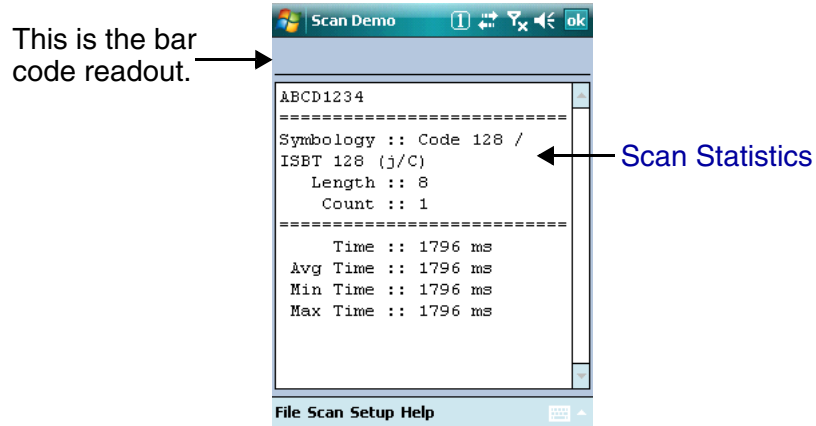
This is the bar code readout.

Scan Demo ① ok

ABCD1234
==========================
Symbology :: Code 128 / ISBT 128 (j/C)
Length :: 8
Count :: 1
==========================
Time :: 1796 ms
Avg Time :: 1796 ms
Min Time :: 1796 ms
Max Time :: 1796 ms

Scan Statistics

File Scan Setup Help